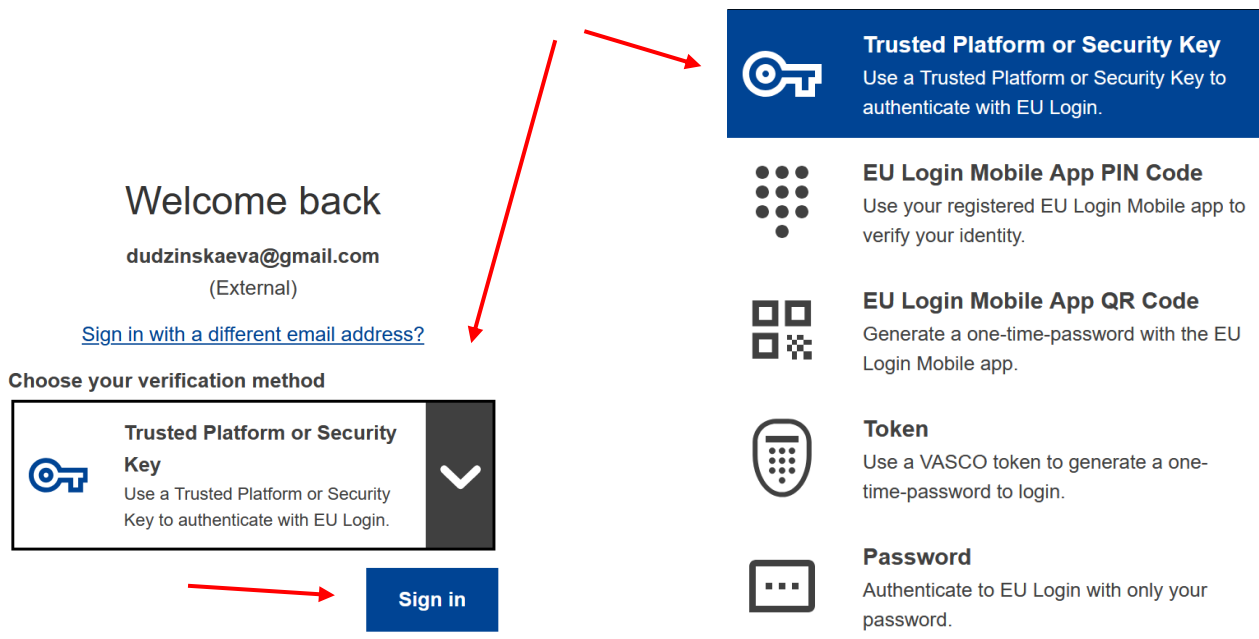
Welcome back

dudzinskaeva@gmail.com
(External)

Sign in with a different email address?

Choose your verification method

Trusted Platform or Security Key
Use a Trusted Platform or Security Key to authenticate with EU Login.

Sign in

Trusted Platform or Security Key
Use a Trusted Platform or Security Key to authenticate with EU Login.

EU Login Mobile App PIN Code
Use your registered EU Login Mobile app to verify your identity.

EU Login Mobile App QR Code
Generate a one-time-password with the EU Login Mobile app.

Token
Use a VASCO token to generate a one-time-password to login.

Password
Authenticate to EU Login with only your password.